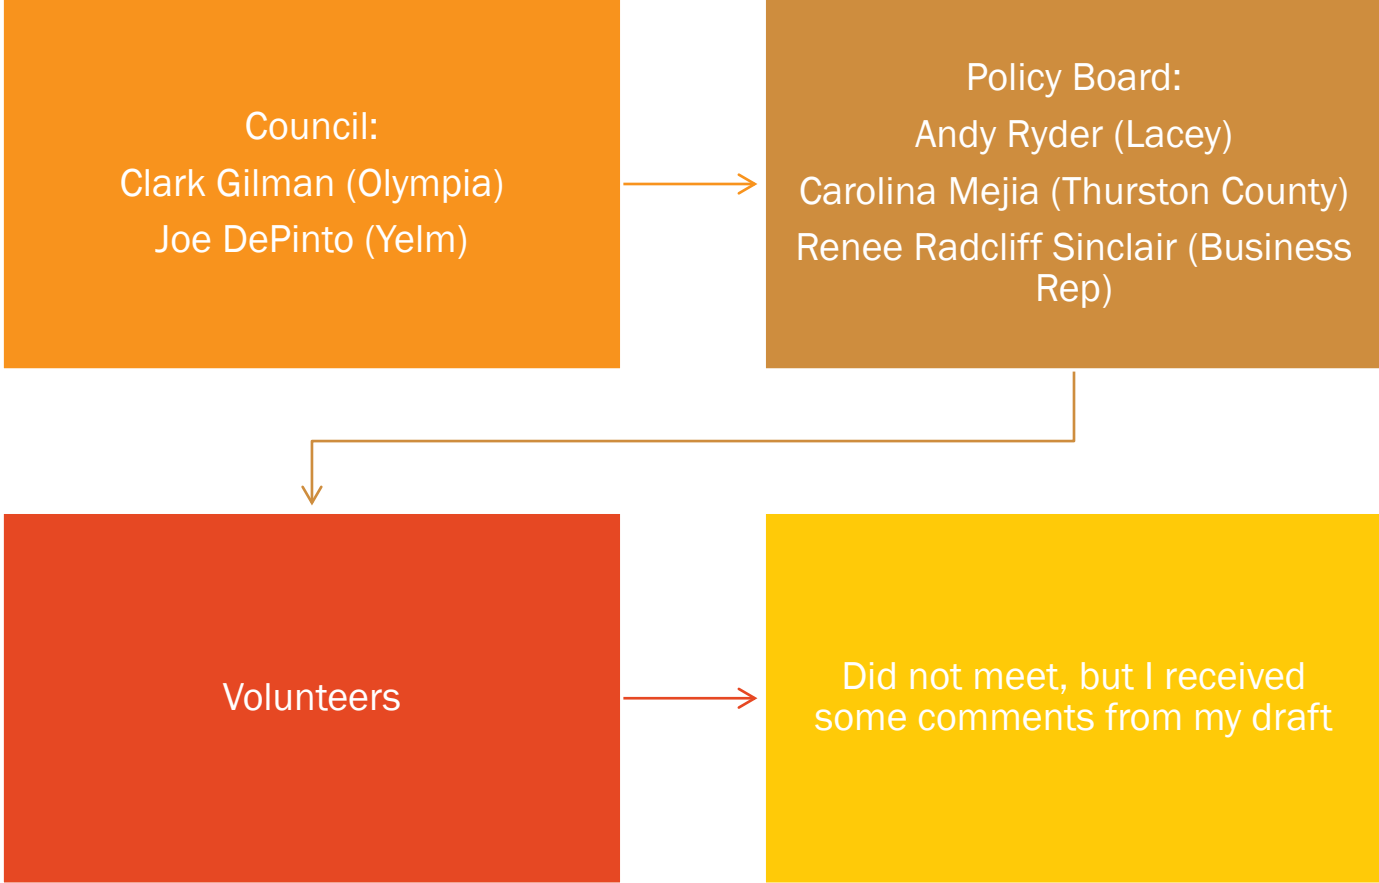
Council:
Clark Gilman (Olympia)
Joe DePinto (Yelm)

Policy Board:
Andy Ryder (Lacey)
Carolina Mejia (Thurston County)
Renee Radcliff Sinclair (Business Rep)

Volunteers

Did not meet, but I received some comments from my draft